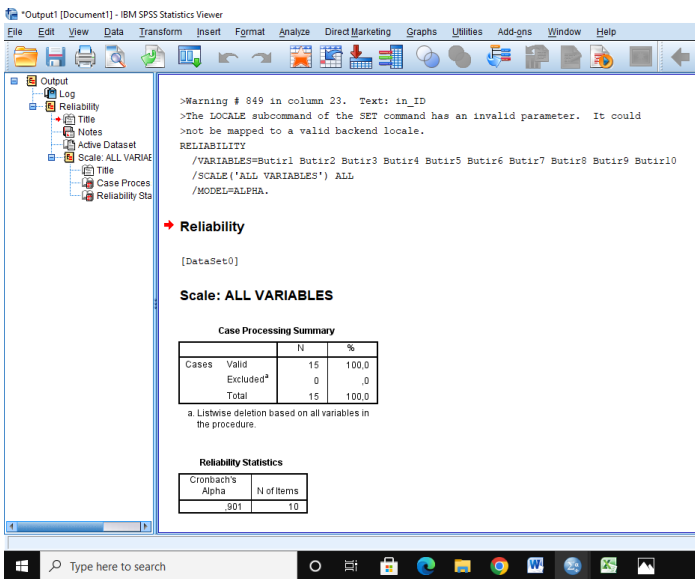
*Output1 [Document1] - IBM SPSS Statistics Viewer

File Edit View Data Transform Insert Format Analyze Direct Marketing Graphs Utilities Add-ons Window Help

Output
Log
Reliability
Title
Notes
Active Dataset
Scale: ALL VARIAE
Title
Case Proces
Reliability Sta

>Warning # 849 in column 23. Text: in_ID
>The LOCALE subcommand of the SET command has an invalid parameter. It could
>not be mapped to a valid backend locale.
RELIABILITY
/VARIABLES=Butir1 Butir2 Butir3 Butir4 Butir5 Butir6 Butir7 Butir8 Butir9 Butir10
/SCALE('ALL VARIABLES') ALL
/MODEL=ALPHA.

Reliability

[DataSet0]

Scale: ALL VARIABLES

Case Processing Summary

| | | N | % |
|---|---|---|---|
| Cases | Valid | 15 | 100,0 |
| | Excluded$^a$ | 0 | ,0 |
| | Total | 15 | 100,0 |

a. Listwise deletion based on all variables in the procedure.

Reliability Statistics

| Cronbach's Alpha | N of Items |
|---|---|
| ,901 | 10 |

Type here to search